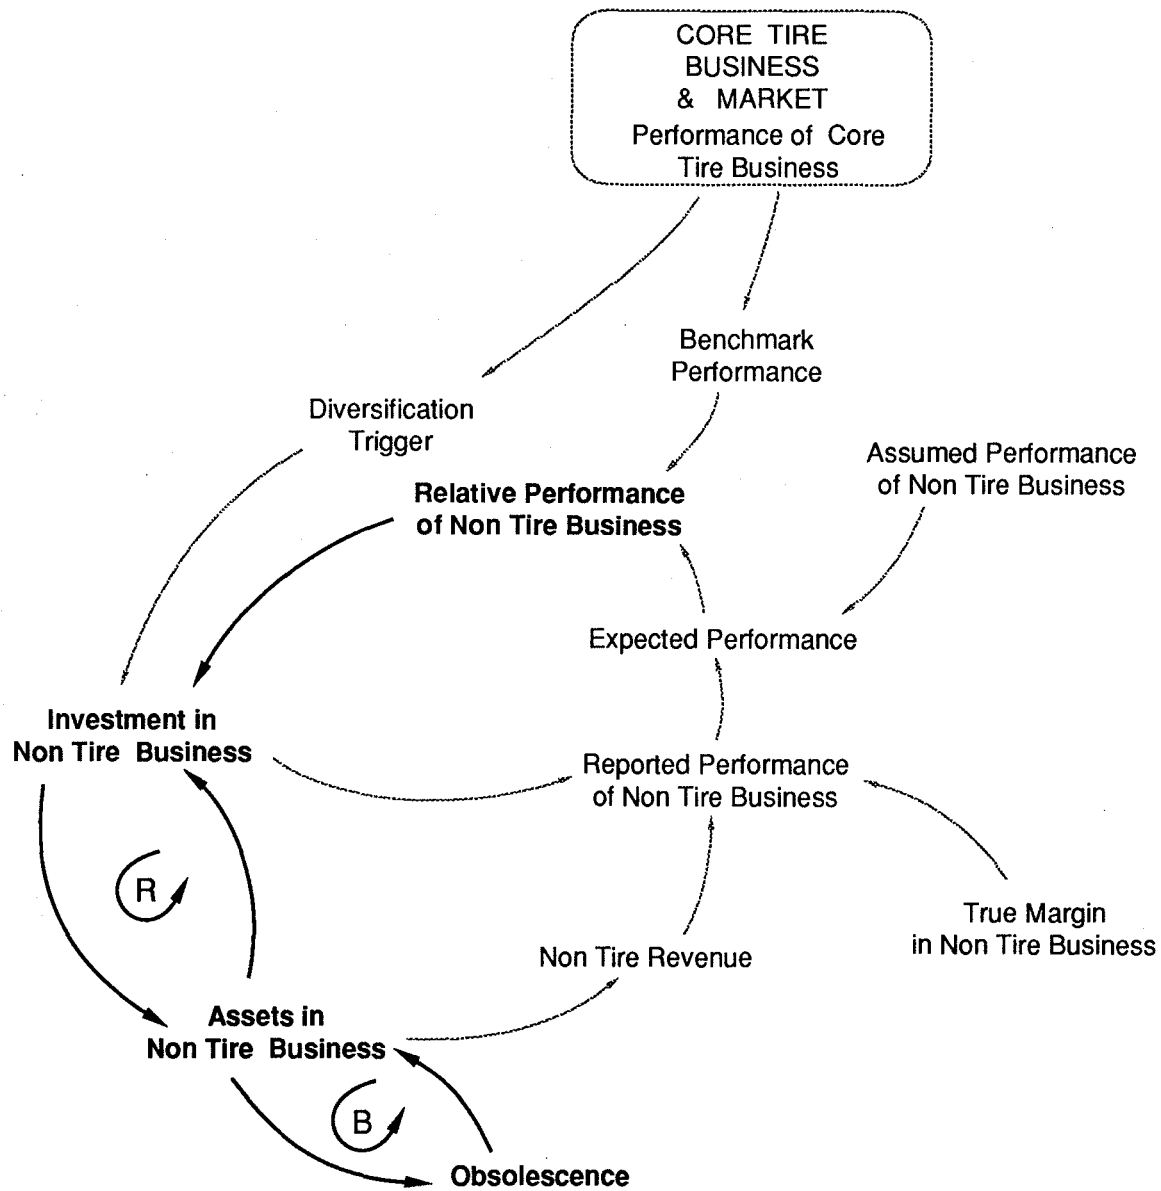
CORE TIRE BUSINESS & MARKET
Performance of Core Tire Business

Benchmark Performance

Diversification Trigger

Assumed Performance of Non Tire Business

Relative Performance of Non Tire Business

Expected Performance

Investment in Non Tire Business

Reported Performance of Non Tire Business

R

True Margin in Non Tire Business

Non Tire Revenue

Assets in Non Tire Business

B

Obsolescence